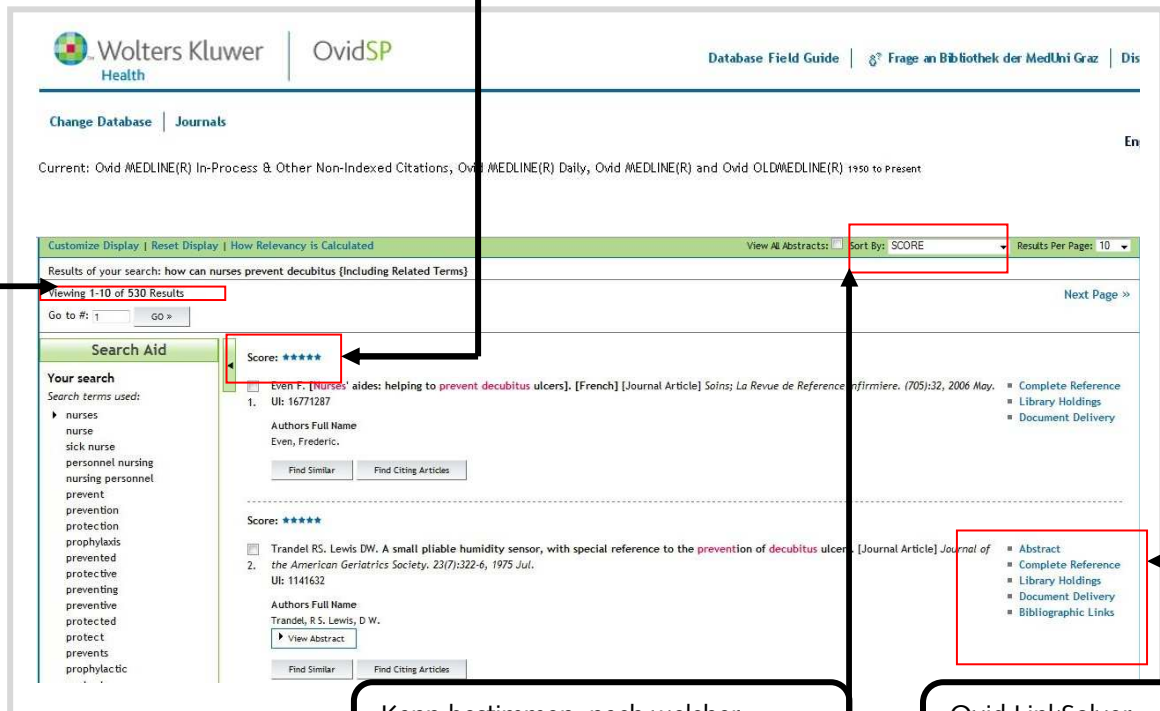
Wolters Kluwer Health | OvidSP

Database Field Guide | Frage an Bibliothek der MedUni Graz | Dis

Change Database | Journals

En

Current: Ovid MEDLINE(R) In-Process & Other Non-Indexed Citations, Ovid MEDLINE(R) Daily, Ovid MEDLINE(R) and Ovid OLDMEDLINE(R) 1950 to Present

Customize Display | Reset Display | How Relevancy is Calculated

View All Abstracts: Sort By: SCORE Results Per Page: 10

Results of your search: how can nurses prevent decubitus {Including Related Terms}

Viewing 1-10 of 530 Results

Next Page »

Go to #: 1 GO »

Search Aid

Your search

Search terms used:

nurses
nurse
sick nurse
personnel nursing
nursing personnel
prevent
prevention
protection
prophylaxis
prevented
protective
preventing
preventive
protected
protect
prevents
prophylactic

Score: *****

1. Even F. [Nurses' aides: helping to prevent decubitus ulcers]. [French] [Journal Article] Soins; La Revue de Reference Infirmiere. (705):32, 2006 May.
UI: 16771287

Authors Full Name
Even, Frederic.

Find Similar | Find Citing Articles

Complete Reference
Library Holdings
Document Delivery

Score: *****

2. Trandel RS. Lewis DW. A small pliable humidity sensor, with special reference to the prevention of decubitus ulcers. [Journal Article] Journal of the American Geriatrics Society. 23(7):322-6, 1975 Jul.
UI: 1141632

Authors Full Name
Trandel, R S. Lewis, D W.

View Abstract

Find Similar | Find Citing Articles

Abstract
Complete Reference
Library Holdings
Document Delivery
Bibliographic Links

Kann bestimmen, nach welcher

Ovid LinkSolver